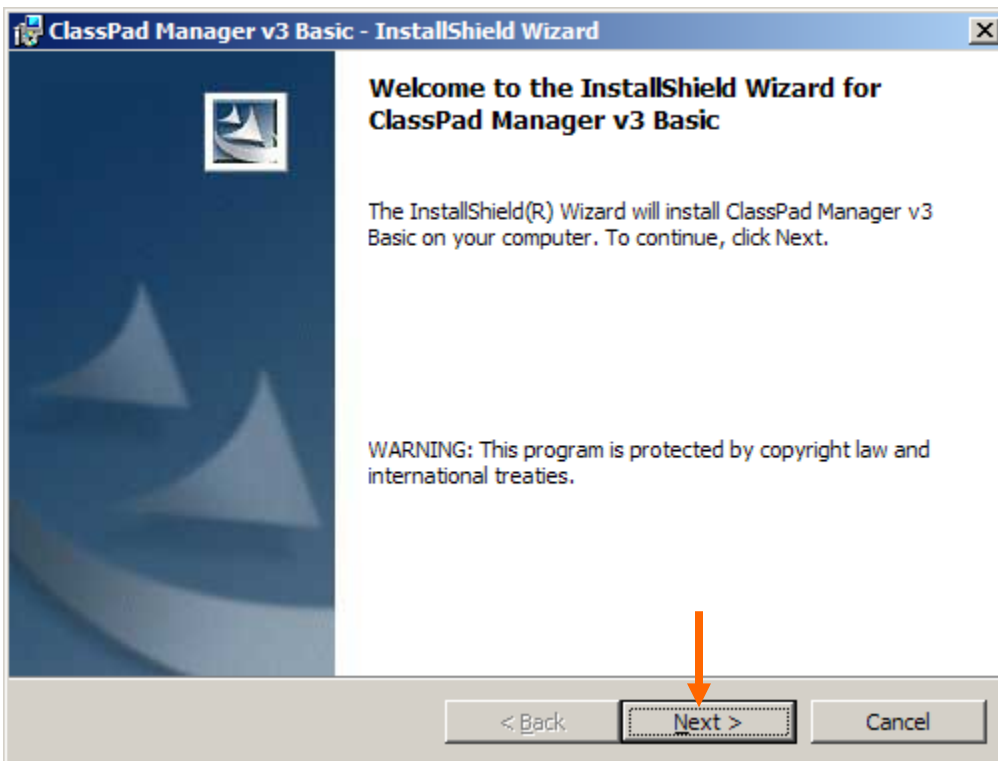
ClassPad Manager v3 Basic - InstallShield Wizard

Welcome to the InstallShield Wizard for ClassPad Manager v3 Basic

The InstallShield(R) Wizard will install ClassPad Manager v3 Basic on your computer. To continue, click Next.

WARNING: This program is protected by copyright law and international treaties.

< Back
Next >
Cancel